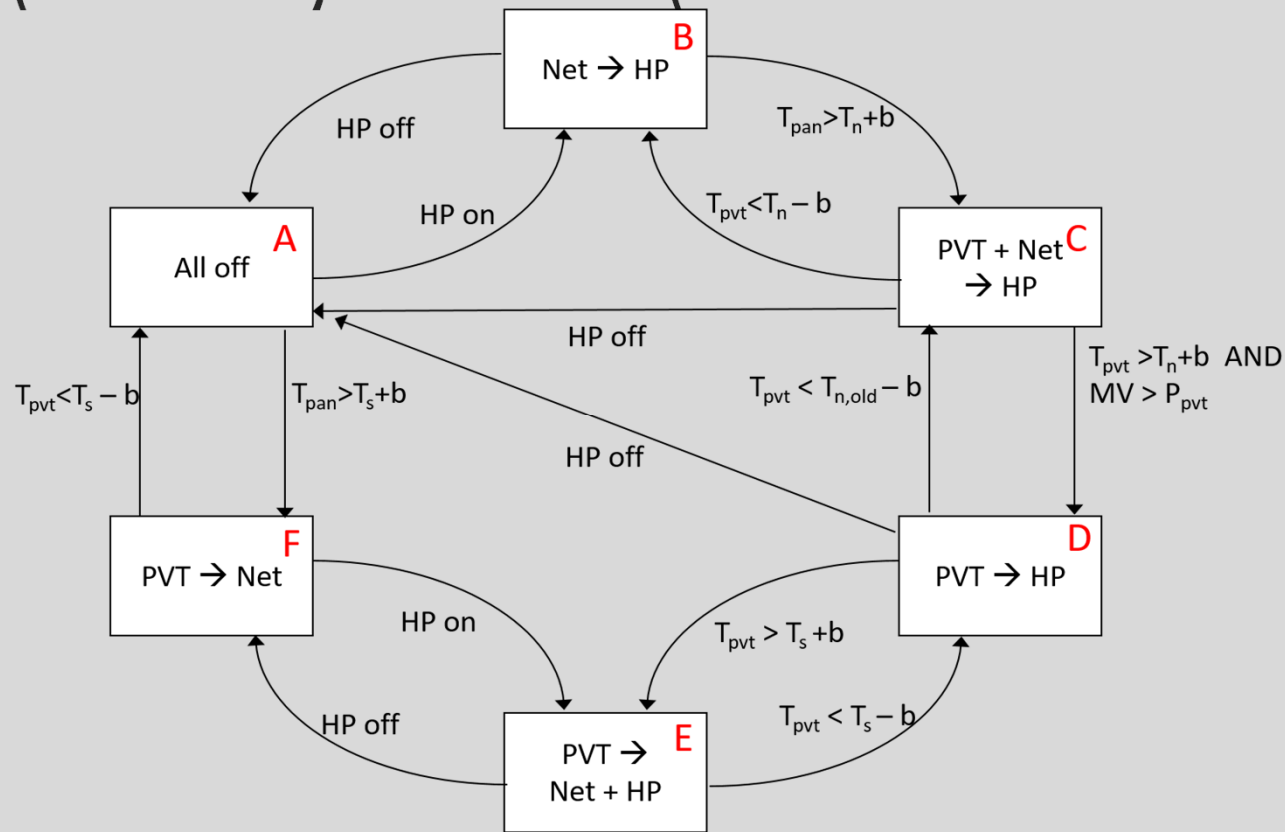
Net → HP B

HP off

$T_{pan}>T_n+b$

HP on

$T_{pvt}<T_n - b$

All off A

PVT + Net C → HP

HP off

$T_{pvt}<T_s - b$

$T_{pan}>T_s+b$

$T_{pvt} < T_{n,old} - b$

$T_{pvt} >T_n+b$ AND $MV > P_{pvt}$

HP off

PVT → Net F

D PVT → HP

HP on

$T_{pvt} > T_s +b$

HP off

$T_{pvt} < T_s - b$

PVT → E Net + HP